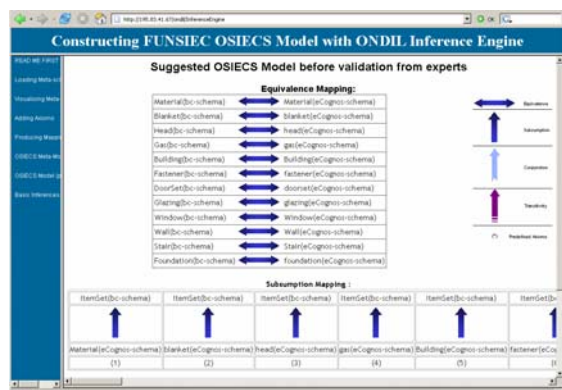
http://195.83.41.67/ondil/InferenceEngine

Constructing FUNSIEC OSIECS Model with ONDIL Inference Engine

READ ME FIRST
Loading Meta sch
Visualizing Meta
Adding Axioms
Producing Mappi
OSIECS Meta-Mo
OSIECS Model ge
Basic Inferences

Suggested OSIECS Model before validation from experts

Equivalence Mapping:

| | |
|---|---|
| Material(bc-schema) | Material(eCognos-schema) |
| Blanket(bc-schema) | blanket(eCognos-schema) |
| Head(bc-schema) | head(eCognos-schema) |
| Gas(bc-schema) | gas(eCognos-schema) |
| Building(bc-schema) | Building(eCognos-schema) |
| Fastener(bc-schema) | fastener(eCognos-schema) |
| DoorSet(bc-schema) | doorset(eCognos-schema) |
| Glazing(bc-schema) | glazing(eCognos-schema) |
| Window(bc-schema) | Window(eCognos-schema) |
| Wall(bc-schema) | Wall(eCognos-schema) |
| Stair(bc-schema) | Stair(eCognos-schema) |
| Foundation(bc-schema) | foundation(eCognos-schema) |

Equivalence
Subsumption
Conjunction
Transitivity
Predefined Axioms

Subsumption Mapping :

| ItemSet(bc-schema) | ItemSet(bc-schema) | ItemSet(bc-schema) | ItemSet(bc-schema) | ItemSet(bc-schema) | ItemSet(b |
|---|---|---|---|---|---|
| Material(eCognos-schema) | blanket(eCognos-schema) | head(eCognos-schema) | gas(eCognos-schema) | Building(eCognos-schema) | fastener(eCo |
| (1) | (2) | (3) | (4) | (5) | (6 |